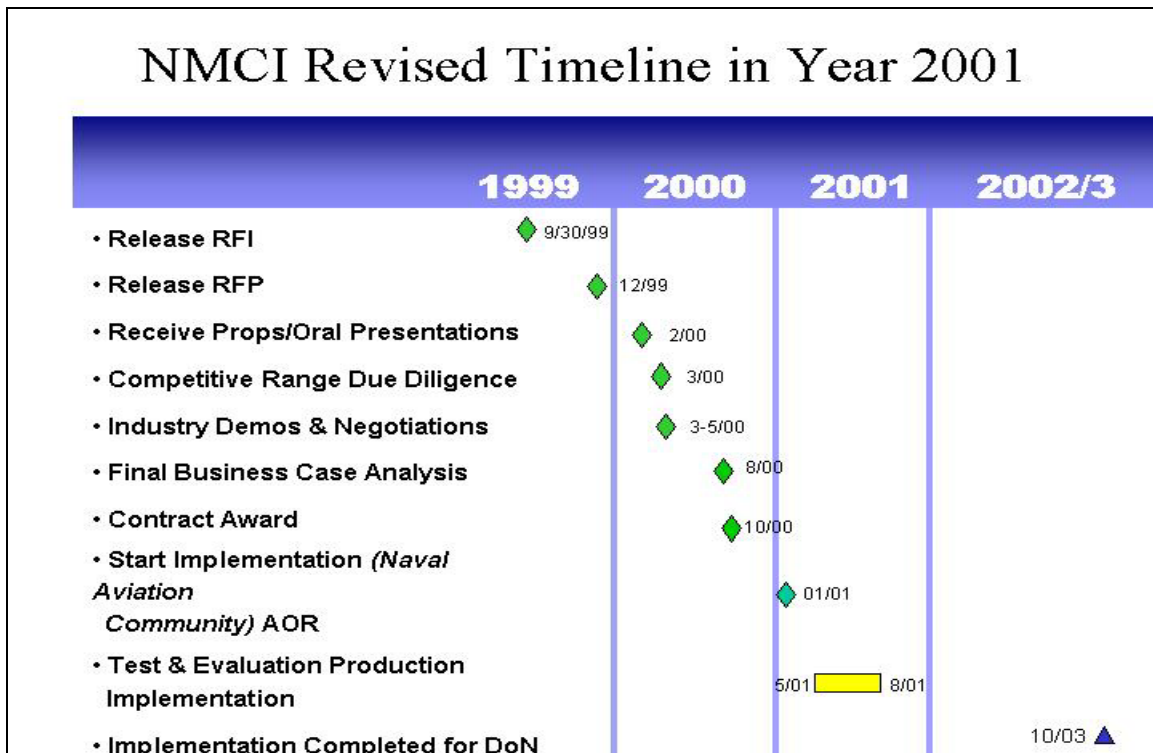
NMCI Revised Timeline in Year 2001

| | 1999 | 2000 | 2001 | 2002/3 |
|---|---|---|---|---|
| • Release RFI | 9/30/99 | | | |
| • Release RFP | 12/99 | | | |
| • Receive Props/Oral Presentations | | 2/00 | | |
| • Competitive Range Due Diligence | | 3/00 | | |
| • Industry Demos & Negotiations | | 3-5/00 | | |
| • Final Business Case Analysis | | 8/00 | | |
| • Contract Award | | 10/00 | | |
| • Start Implementation *(Naval Aviation Community)* AOR | | | 01/01 | |
| • Test & Evaluation Production Implementation | | | 5/01 8/01 | |
| • Implementation Completed for DoN | | | | 10/03 |